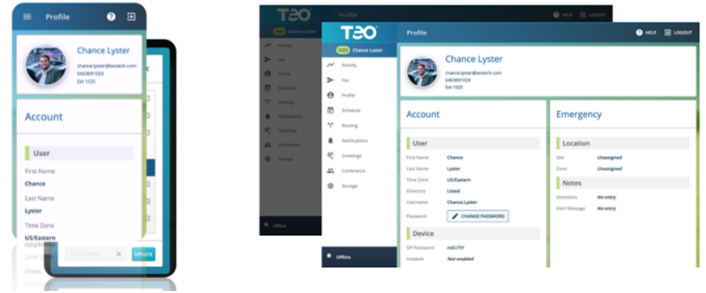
Profile

Chance Lyster
chance.lyster@teotech.com
6463691524
Ext 1525

Account

User

First Name
Chance

Last Name
Lyster

Time Zone
US/Eastern

UPDATE

TEO
Profile
HELP LOGOUT

TEO
1525 Chance Lyster
Activity
Fax
Profile
Schedule
Routing
Notifications
Greetings
Conference
Storage
Offline

Profile
HELP LOGOUT

Chance Lyster
chance.lyster@teotech.com
6463691524
Ext 1525

Account

User
First Name Chance
Last Name Lyster
Time Zone US/Eastern
Directory Listed
Username Chance Lyster
Password CHANGE PASSWORD

Device
SIP Password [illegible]
Hotdesk Not enabled

Emergency

Location
Site Unassigned
Zone Unassigned

Notes
Directions No entry
Alert Message No entry